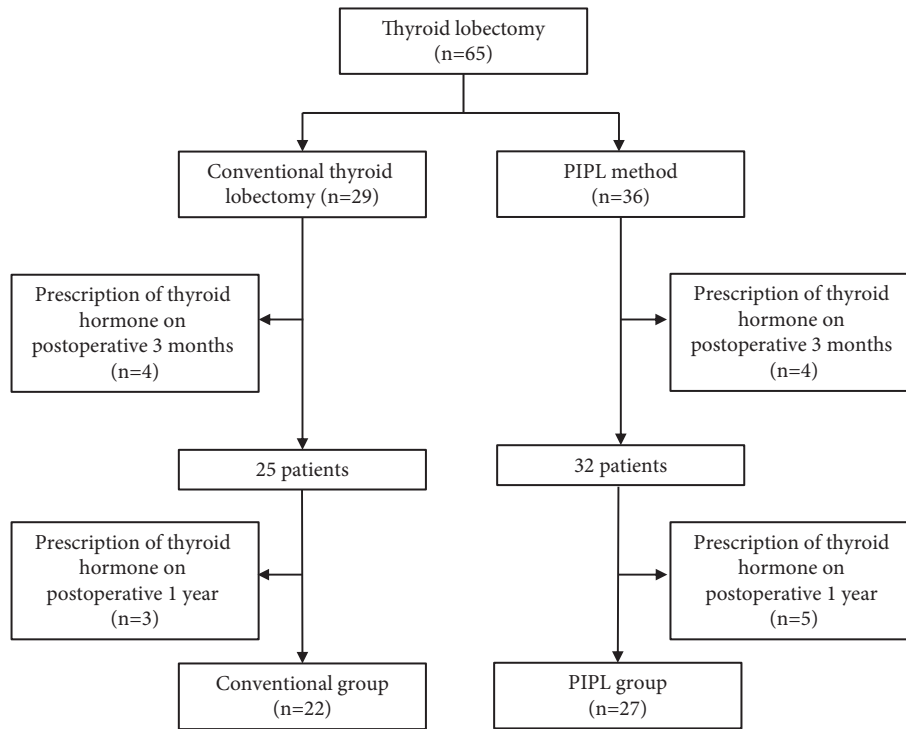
Thyroid lobectomy
(n=65)

Conventional thyroid lobectomy (n=29)

PIPL method
(n=36)

Prescription of thyroid hormone on postoperative 3 months
(n=4)

Prescription of thyroid hormone on postoperative 3 months
(n=4)

25 patients

32 patients

Prescription of thyroid hormone on postoperative 1 year
(n=3)

Prescription of thyroid hormone on postoperative 1 year
(n=5)

Conventional group
(n=22)

PIPL group
(n=27)